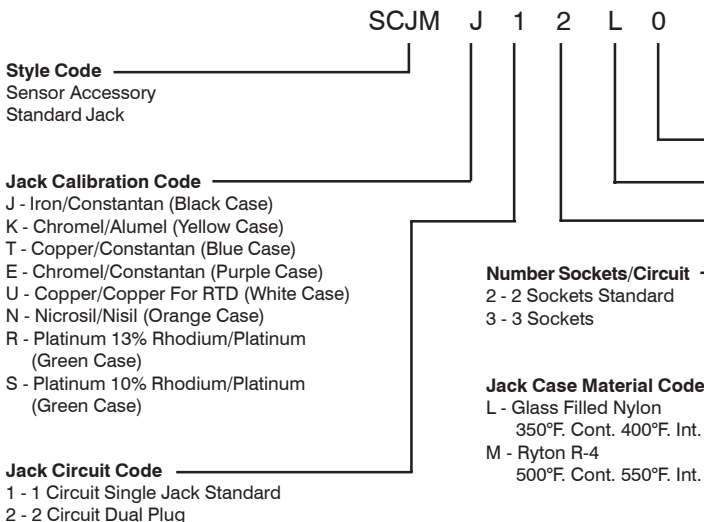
SCJM J 1 2 L 0

Style Code
Sensor Accessory
Standard Jack

Jack Calibration Code
J - Iron/Constantan (Black Case)
K - Chromel/Alumel (Yellow Case)
T - Copper/Constantan (Blue Case)
E - Chromel/Constantan (Purple Case)
U - Copper/Copper For RTD (White Case)
N - Nicrosil/Nisil (Orange Case)
R - Platinum 13% Rhodium/Platinum (Green Case)
S - Platinum 10% Rhodium/Platinum (Green Case)

Jack Circuit Code
1 - 1 Circuit Single Jack Standard
2 - 2 Circuit Dual Plug

Number Sockets/Circuit
2 - 2 Sockets Standard
3 - 3 Sockets

Jack Case Material Code
L - Glass Filled Nylon
350°F. Cont. 400°F. Int.
M - Ryton R-4
500°F. Cont. 550°F. Int.